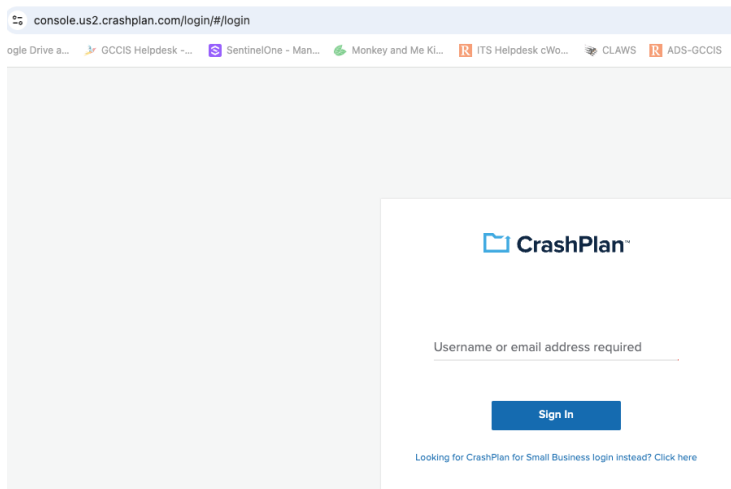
console.us2.crashplan.com/login/#/login

ogle Drive a... GCCIS Helpdesk -... SentinelOne - Man... Monkey and Me Ki... ITS Helpdesk cWo... CLAWS ADS-GCCIS

CrashPlan™

Username or email address required

Sign In

Looking for CrashPlan for Small Business login instead? Click here